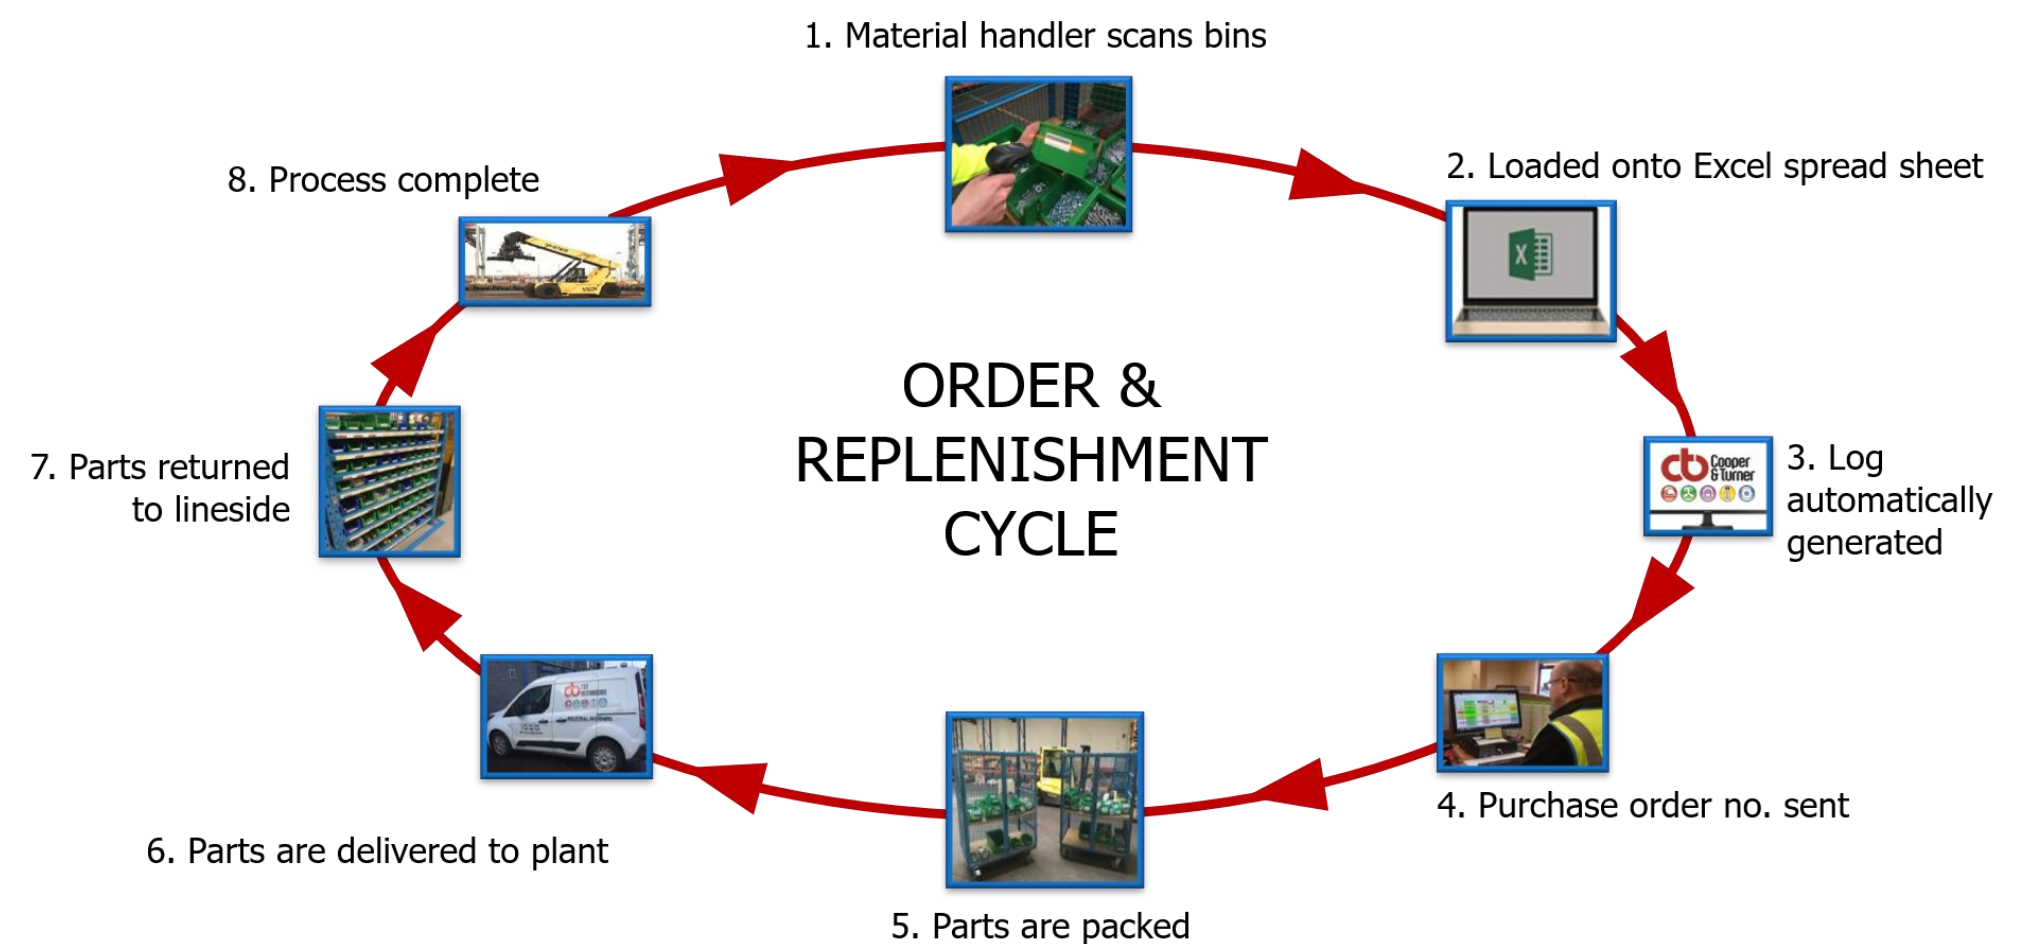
1. Material handler scans bins

2. Loaded onto Excel spread sheet

3. Log automatically generated

4. Purchase order no. sent

5. Parts are packed

6. Parts are delivered to plant

7. Parts returned to lineside

8. Process complete

ORDER & REPLENISHMENT CYCLE

cb Cooper & Turner